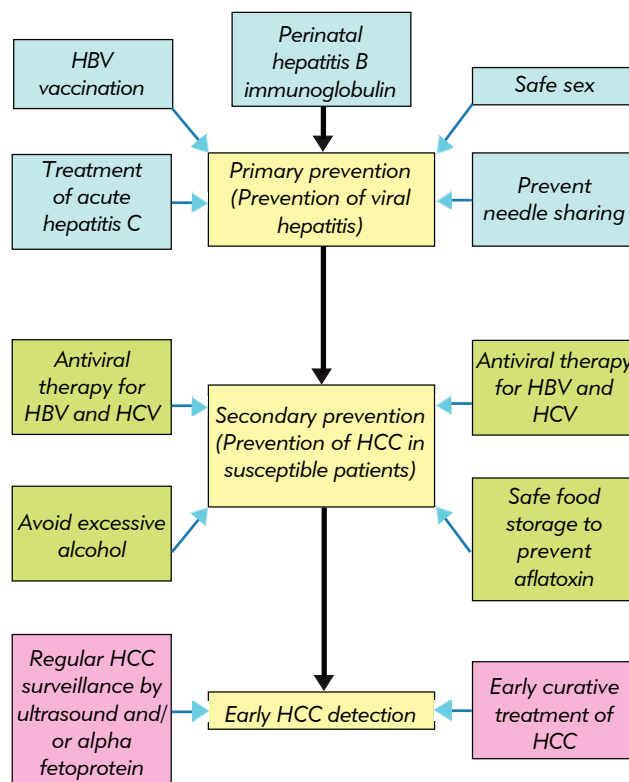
HBV vaccination

Perinatal hepatitis B immunoglobulin

Safe sex

Treatment of acute hepatitis C

Primary prevention (Prevention of viral hepatitis)

Prevent needle sharing

Antiviral therapy for HBV and HCV

Secondary prevention (Prevention of HCC in susceptible patients)

Antiviral therapy for HBV and HCV

Avoid excessive alcohol

Safe food storage to prevent aflatoxin

Regular HCC surveillance by ultrasound and/ or alpha fetoprotein

Early HCC detection

Early curative treatment of HCC